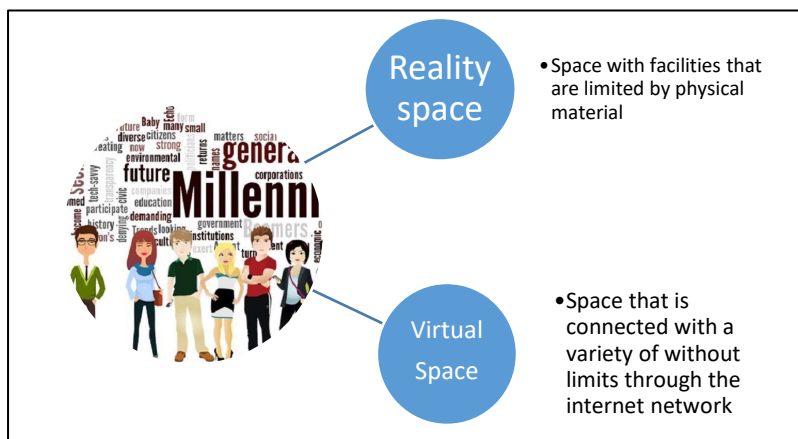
Reality space

•Space with facilities that are limited by physical material

Virtual Space

•Space that is connected with a variety of without limits through the internet network

Baby many small matters social diverse citizens future strong environmental now generation future Millennials tech-savvy civic companies corporations participate education demanding government Boomers history Trends looking institutions